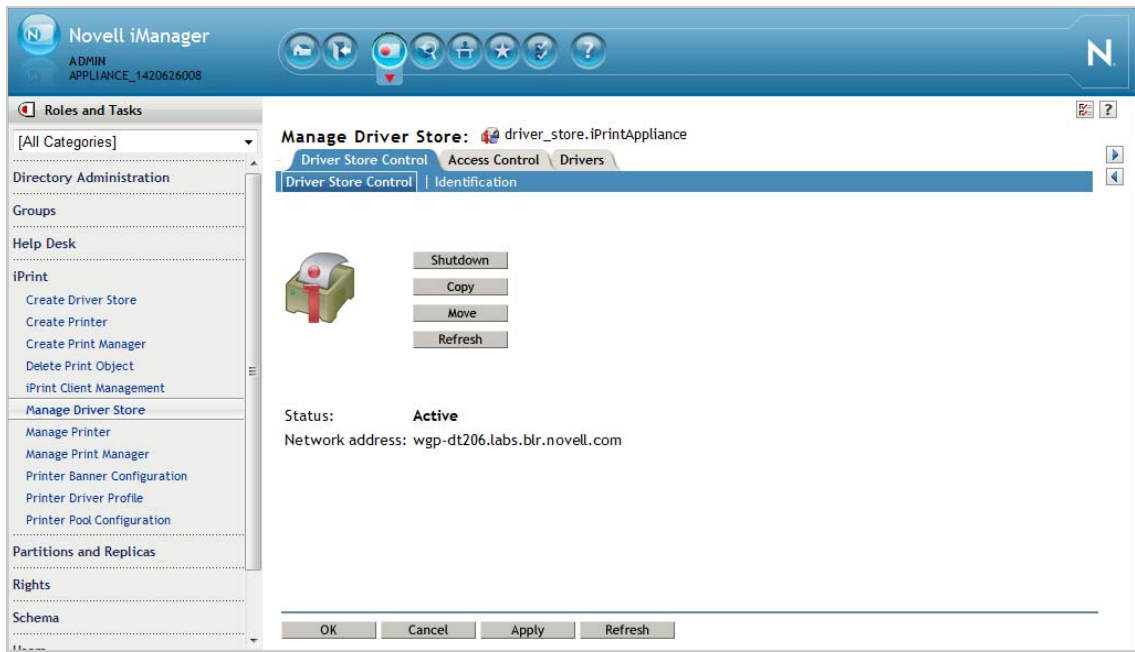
Novell iManager
ADMIN
APPLIANCE_1420626008

N

Roles and Tasks

[All Categories]

Directory Administration

Groups

Help Desk

iPrint

Create Driver Store

Create Printer

Create Print Manager

Delete Print Object

iPrint Client Management

Manage Driver Store

Manage Printer

Manage Print Manager

Printer Banner Configuration

Printer Driver Profile

Printer Pool Configuration

Partitions and Replicas

Rights

Schema

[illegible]

Manage Driver Store: driver_store.iPrintAppliance

Driver Store Control | Access Control | Drivers

Driver Store Control | Identification

Shutdown

Copy

Move

Refresh

Status: Active

Network address: wgp-dt206.labs.blr.novell.com

OK Cancel Apply Refresh